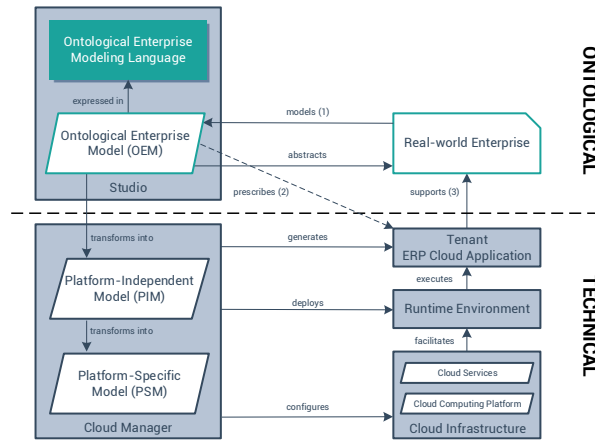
ONTOLOGICAL

TECHNICAL

Ontological Enterprise Modeling Language

expressed in

Ontological Enterprise Model (OEM)

Studio

models (1)

abstracts

prescribes (2)

Real-world Enterprise

supports (3)

transforms into

Platform-Independent Model (PIM)

transforms into

Platform-Specific Model (PSM)

Cloud Manager

generates

deploys

configures

Tenant ERP Cloud Application

executes

Runtime Environment

facilitates

Cloud Services

Cloud Computing Platform

Cloud Infrastructure